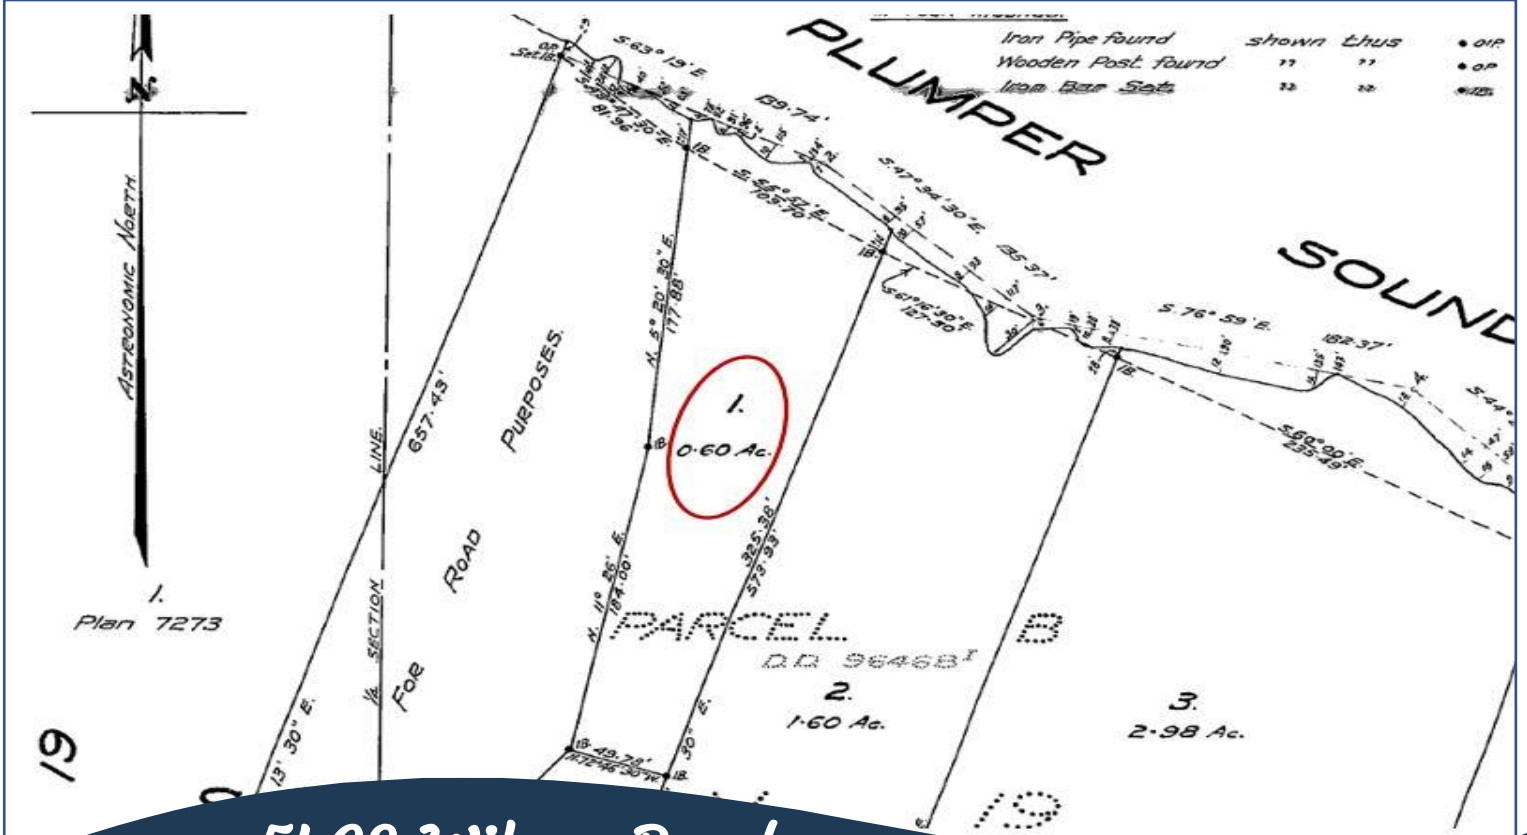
Iron Pipe found shown thus • O.I.P.
Wooden Post found " " • O.P.
Iron Bar Set " " • I.B.

PLUMPER

SOUND

ASTRONOMIC NORTH

N

S. 63° 19' E.

189.74'

S. 56° 42' E.
103.70'

S. 47° 34' 30" E.
135.37'

S. 61° 16' 30" E.
127.30'

S. 76° 59' E.

182.37'

S. 60° 00' E.
235.49'

81.96'

N. 5° 20' 30" E.
177.88'

657.43'

LINE

SECTION

FOR ROAD PURPOSES.

1.
0.60 Ac.

325.38'
573.93'

N. 11° 26' E.
184.00'

PARCEL B
D.D. 9646B$^I$

2.
1.60 Ac.

3.
2.98 Ac.

1.
Plan 7273

13' 30" E.

30" E.

49.72'

19

19

5100 Wilson Road